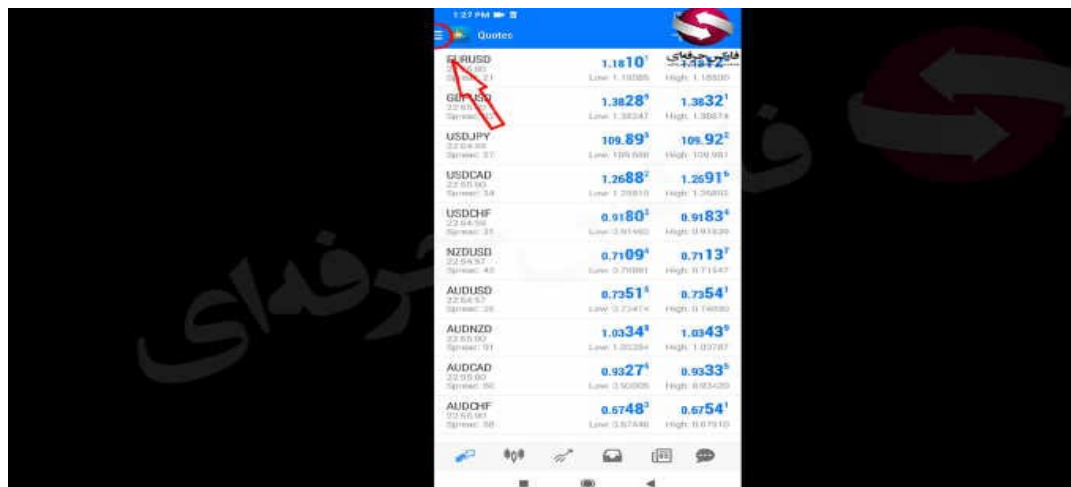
1:27 PM

Quotes

فارکس حرفه‌ای

EURUSD
22:55:00
Spread: 21
1.1810¹
Low: 1.18085
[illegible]
High: 1.18500

GBPUSD
22:55:00
Spread: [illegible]
1.3828⁹
Low: 1.38247
1.3832¹
High: 1.38674

USDJPY
22:54:59
Spread: 37
109.89³
Low: 109.686
109.92²
High: 109.981

USDCAD
22:55:00
Spread: 34
1.2688²
Low: 1.26810
1.2691⁶
High: 1.26892

USDCHF
22:54:59
Spread: 31
0.9180³
Low: 0.91460
0.9183⁴
High: 0.91839

NZDUSD
22:54:57
Spread: 42
0.7109⁴
Low: 0.70861
0.7113⁷
High: 0.71547

AUDUSD
22:54:57
Spread: 28
0.7351⁵
Low: 0.73474
0.7354¹
High: 0.74000

AUDNZD
22:55:00
Spread: 91
1.0334⁸
Low: 1.03284
1.0343⁹
High: 1.03787

AUDCAD
22:55:00
Spread: 56
0.9327⁶
Low: 0.93005
0.9333⁵
High: 0.93420

AUDCHF
22:55:00
Spread: 58
0.6748³
Low: 0.67446
0.6754¹
High: 0.67910

فارکس حرفه‌ای